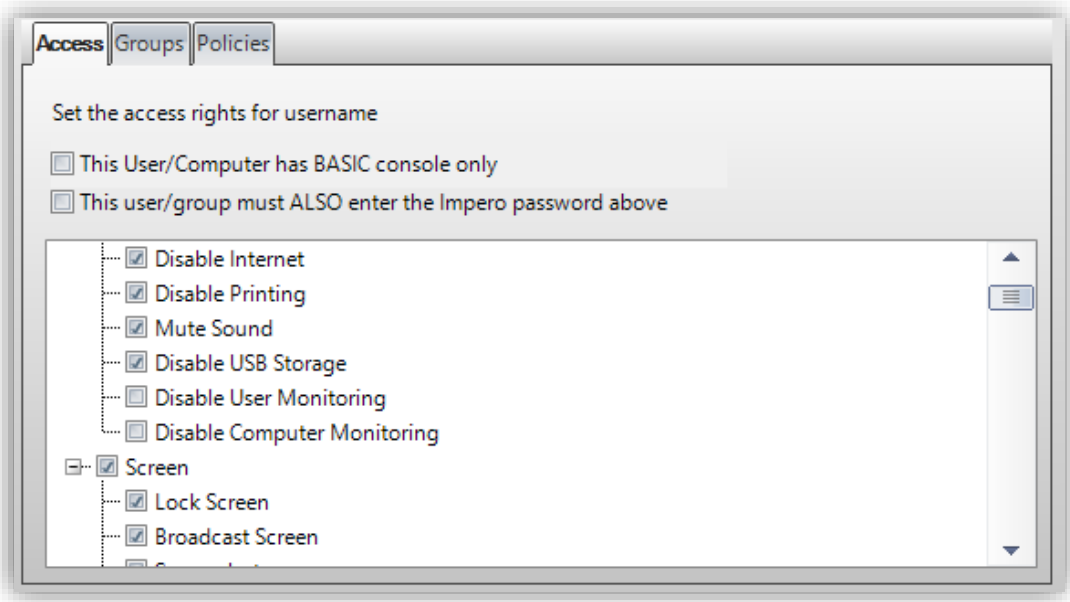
Access Groups Policies

Set the access rights for username

This User/Computer has BASIC console only

This user/group must ALSO enter the Impero password above

Disable Internet
Disable Printing
Mute Sound
Disable USB Storage
Disable User Monitoring
Disable Computer Monitoring
Screen
Lock Screen
Broadcast Screen
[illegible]